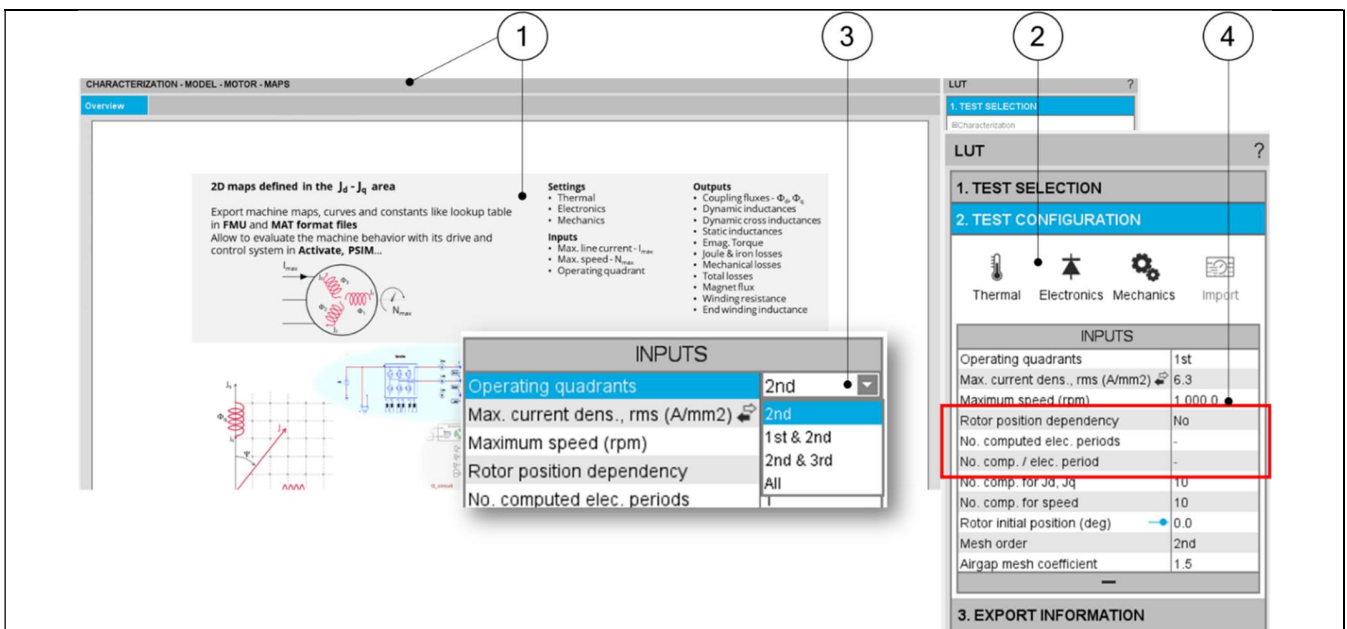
1

3

2

4

CHARACTERIZATION - MODEL - MOTOR - MAPS

Overview

2D maps defined in the $J_d$ - $J_q$ area

Export machine maps, curves and constants like lookup table in **FMU** and **MAT format files**
Allow to evaluate the machine behavior with its drive and control system in **Activate**, **PSIM**...

$I_{max}$

$N_{max}$

**Settings**
• Thermal
• Electronics
• Mechanics

**Inputs**
• Max. line current - $I_{max}$
• Max. speed - $N_{max}$
• Operating quadrant

**Outputs**
• Coupling fluxes - $\Phi_d$, $\Phi_q$
• Dynamic inductances
• Dynamic cross inductances
• Static inductances
• Emag. Torque
• Joule & iron losses
• Mechanical losses
• Total losses
• Magnet flux
• Winding resistance
• End winding inductance

| INPUTS | |
|---|---|
| Operating quadrants | 2nd |
| Max. current dens., rms (A/mm2) | 2nd |
| Maximum speed (rpm) | 1st & 2nd |
| Rotor position dependency | 2nd & 3rd |
| No. computed elec. periods | All |

LUT ?

1. TEST SELECTION

Characterization

LUT ?

1. TEST SELECTION

2. TEST CONFIGURATION

Thermal Electronics Mechanics Import

| INPUTS | |
|---|---|
| Operating quadrants | 1st |
| Max. current dens., rms (A/mm2) | 6.3 |
| Maximum speed (rpm) | 1 000.0 |
| Rotor position dependency | No |
| No. computed elec. periods | - |
| No. comp. / elec. period | - |
| No. comp. for Jd, Jq | 10 |
| No. comp. for speed | 10 |
| Rotor initial position (deg) | 0.0 |
| Mesh order | 2nd |
| Airgap mesh coefficient | 1.5 |

3. EXPORT INFORMATION